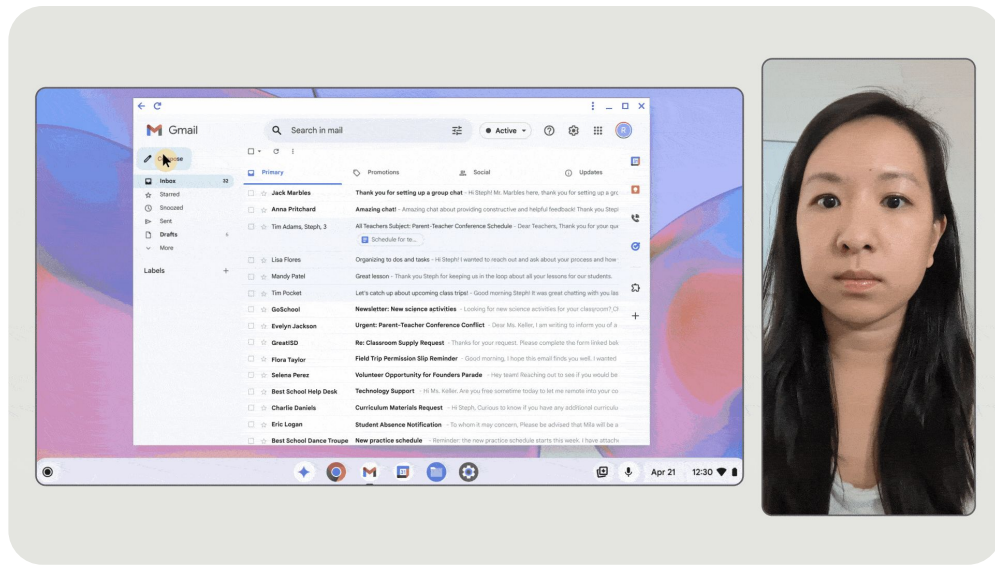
Gmail

Search in mail

Active

R

Compose

Inbox 32

Starred

Snoozed

Sent

Drafts 4

More

Labels +

Primary

Promotions

Social

Updates

Jack Marbles Thank you for setting up a group chat - Hi Steph! Mr. Marbles here, thank you for setting up a gro

Anna Pritchard Amazing chat! - Amazing chat about providing constructive and helpful feedback! Thank you Steph

Tim Adams, Steph, 3 All Teachers Subject: Parent-Teacher Conference Schedule - Dear Teachers, Thank you for your

Schedule for te...

Lisa Flores Organizing to dos and tasks - Hi Steph! I wanted to reach out and ask about your process and how

Mandy Patel Great lesson - Thank you Steph for keeping us in the loop about all your lessons for our students.

Tim Pocket Let's catch up about upcoming class trips! - Good morning Steph! It was great chatting with you las

GoSchool Newsletter: New science activities - Looking for new science activities for your classroom?

Evelyn Jackson Urgent: Parent-Teacher Conference Conflict - Dear Ms. Keller, I am writing to inform you of a

GreatISD Re: Classroom Supply Request - Thanks for your request. Please complete the form linked bel

Flora Taylor Field Trip Permission Slip Reminder - Good morning, I hope this email finds you well. I wanted

Selena Perez Volunteer Opportunity for Founders Parade - Hey team! Reaching out to see if you would be

Best School Help Desk Technology Support - Hi Ms. Keller, Are you free sometime today to let me remote into your co

Charlie Daniels Curriculum Materials Request - Hi Steph, Curious to know if you have any additional curriculu

Eric Logan Student Absence Notification - To whom it may concern, Please be advised that Mila will be a

Best School Dance Troupe New practice schedule - Reminder: the new practice schedule starts this week. I have attach

Apr 21

12:30